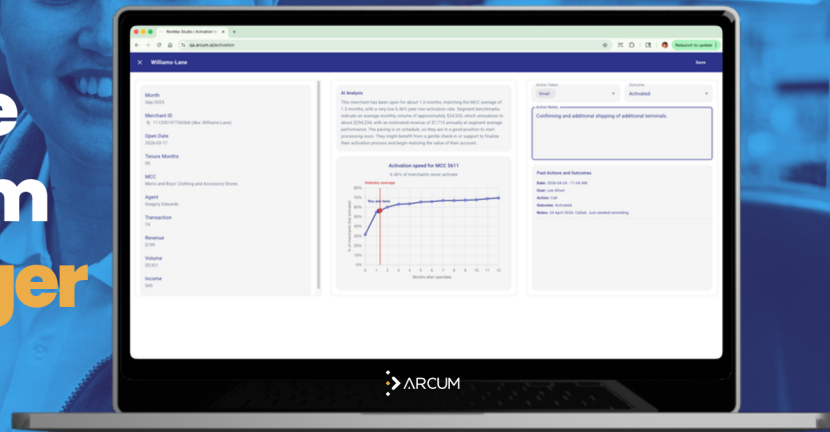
e
m
ger

RimMan Studio | Activation

qa.arcum.ai/activation

Relaunch to update

Williams-Lane

Save

Month
Sep/2025

Merchant ID
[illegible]

Open Date
2025-07-17

Tenure Months
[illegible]

MCC
Men's and Boys' Clothing and Accessory Stores

Agent
Gregory Edwards

Transaction
74

Revenue
$198

Volume
$3,621

Income
$45

AI Analysis

This merchant has been open for about 1.5 months, matching the MCC average of 1.5 months, with a very low 6.46% peer non-activation rate. Segment benchmarks indicate an average monthly volume of approximately $24,025, which annualizes to about $288,294, with an estimated revenue of $7,774 annually at segment average performance. The pacing is on schedule, so they are in a good position to start processing soon. They might benefit from a gentle check-in or support to finalize their activation process and begin realizing the value of their account.

Activation speed for MCC 5611

6.46% of merchants never activate

Industry average

You are here

Months after opendate

0 1 2 3 4 5 6 7 8 9 10 11 12

80% 70% 60% 50% 40% 30% 20% 10% 0%

Action Taken
Email

Outcome
Activated

Action Notes
Confirming and additional shipping of additional terminals.

Past Actions and Outcomes

Date: 2026-04-24 - 11:09 AM
User: Lee Wham
Action: Call
Outcome: Activated
Notes: 24 April 2026: Called. Just needed reminding.

ARCUM